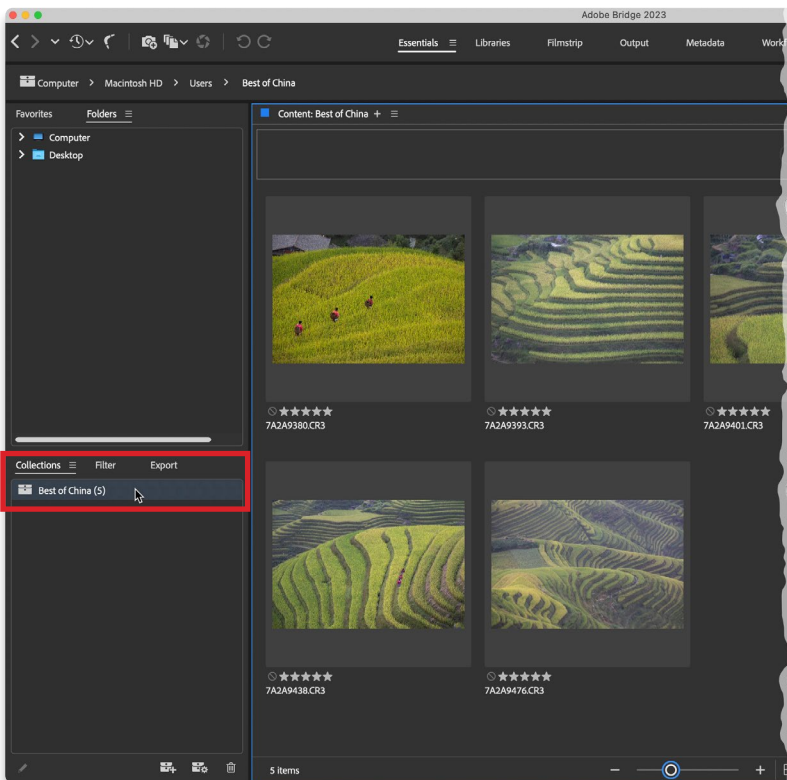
Adobe Bridge 2023

Essentials ≡ Libraries Filmstrip Output Metadata Work

Computer > Macintosh HD > Users > Best of China

Favorites Folders ≡

Computer
Desktop

Content: Best of China + ≡

7A2A9380.CR3
7A2A9393.CR3
7A2A9401.CR3
7A2A9438.CR3
7A2A9476.CR3

Collections ≡ Filter Export

Best of China (5)

5 items